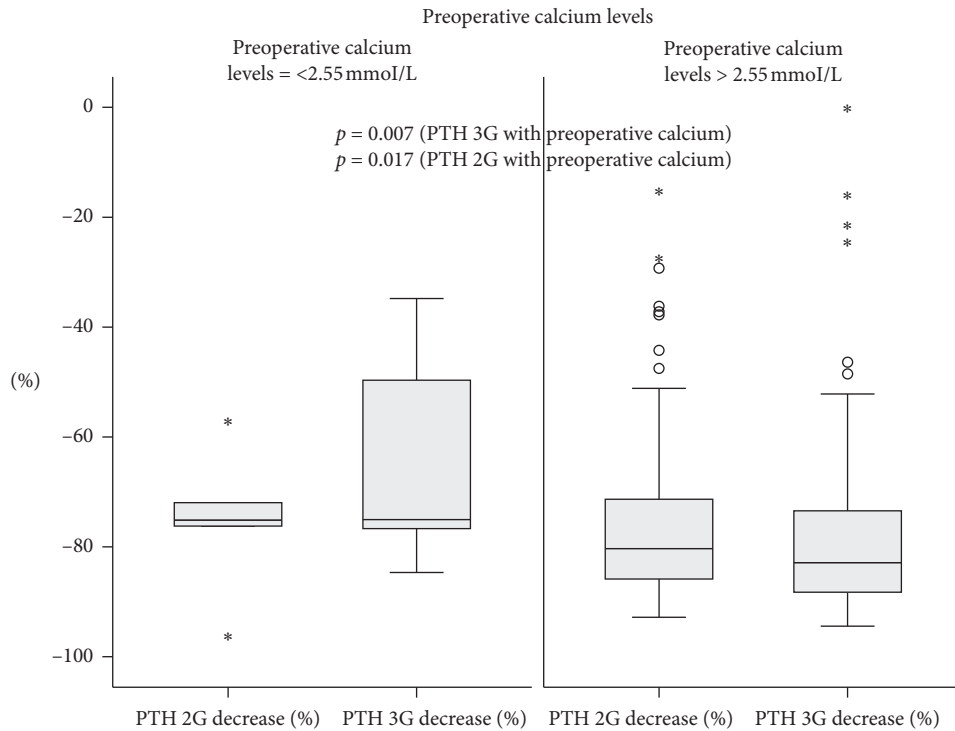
Preoperative calcium levels

Preoperative calcium levels = <2.55 mmoI/L

Preoperative calcium levels > 2.55 mmoI/L

$p = 0.007$ (PTH 3G with preoperative calcium)
$p = 0.017$ (PTH 2G with preoperative calcium)

0
−20
−40
(%)
−60
−80
−100

PTH 2G decrease (%)
PTH 3G decrease (%)
PTH 2G decrease (%)
PTH 3G decrease (%)